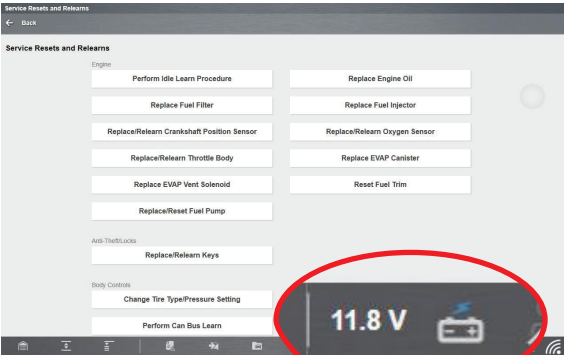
Service Resets and Relearns

Back

Service Resets and Relearns

Engine

Perform Idle Learn Procedure

Replace Engine Oil

Replace Fuel Filter

Replace Fuel Injector

Replace/Relearn Crankshaft Position Sensor

Replace/Relearn Oxygen Sensor

Replace/Relearn Throttle Body

Replace EVAP Canister

Replace EVAP Vent Solenoid

Reset Fuel Trim

Replace/Reset Fuel Pump

Anti-Theft/Locks

Replace/Relearn Keys

Body Controls

Change Tire Type/Pressure Setting

Perform Can Bus Learn

11.8 V